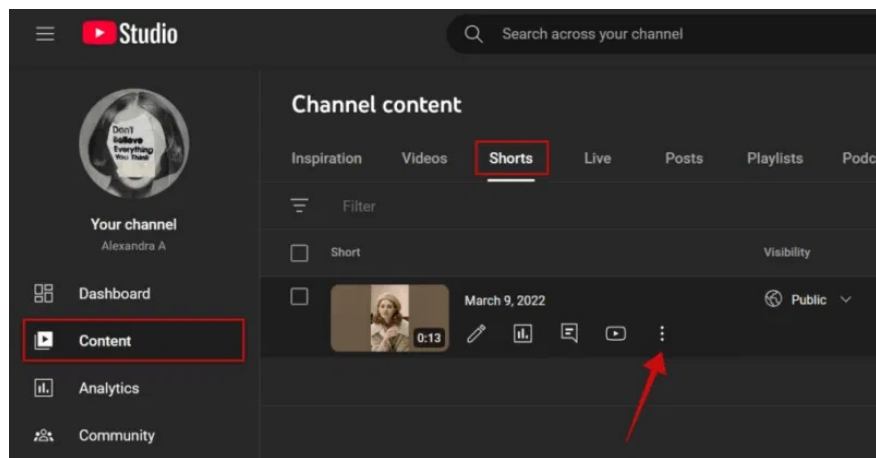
Studio

Search across your channel

Don't Believe Everything You Think

Your channel
Alexandra A

Dashboard

Content

Analytics

Community

Channel content

Inspiration Videos Shorts Live Posts Playlists Podc

Filter

Short

Visibility

March 9, 2022

0:13

Public